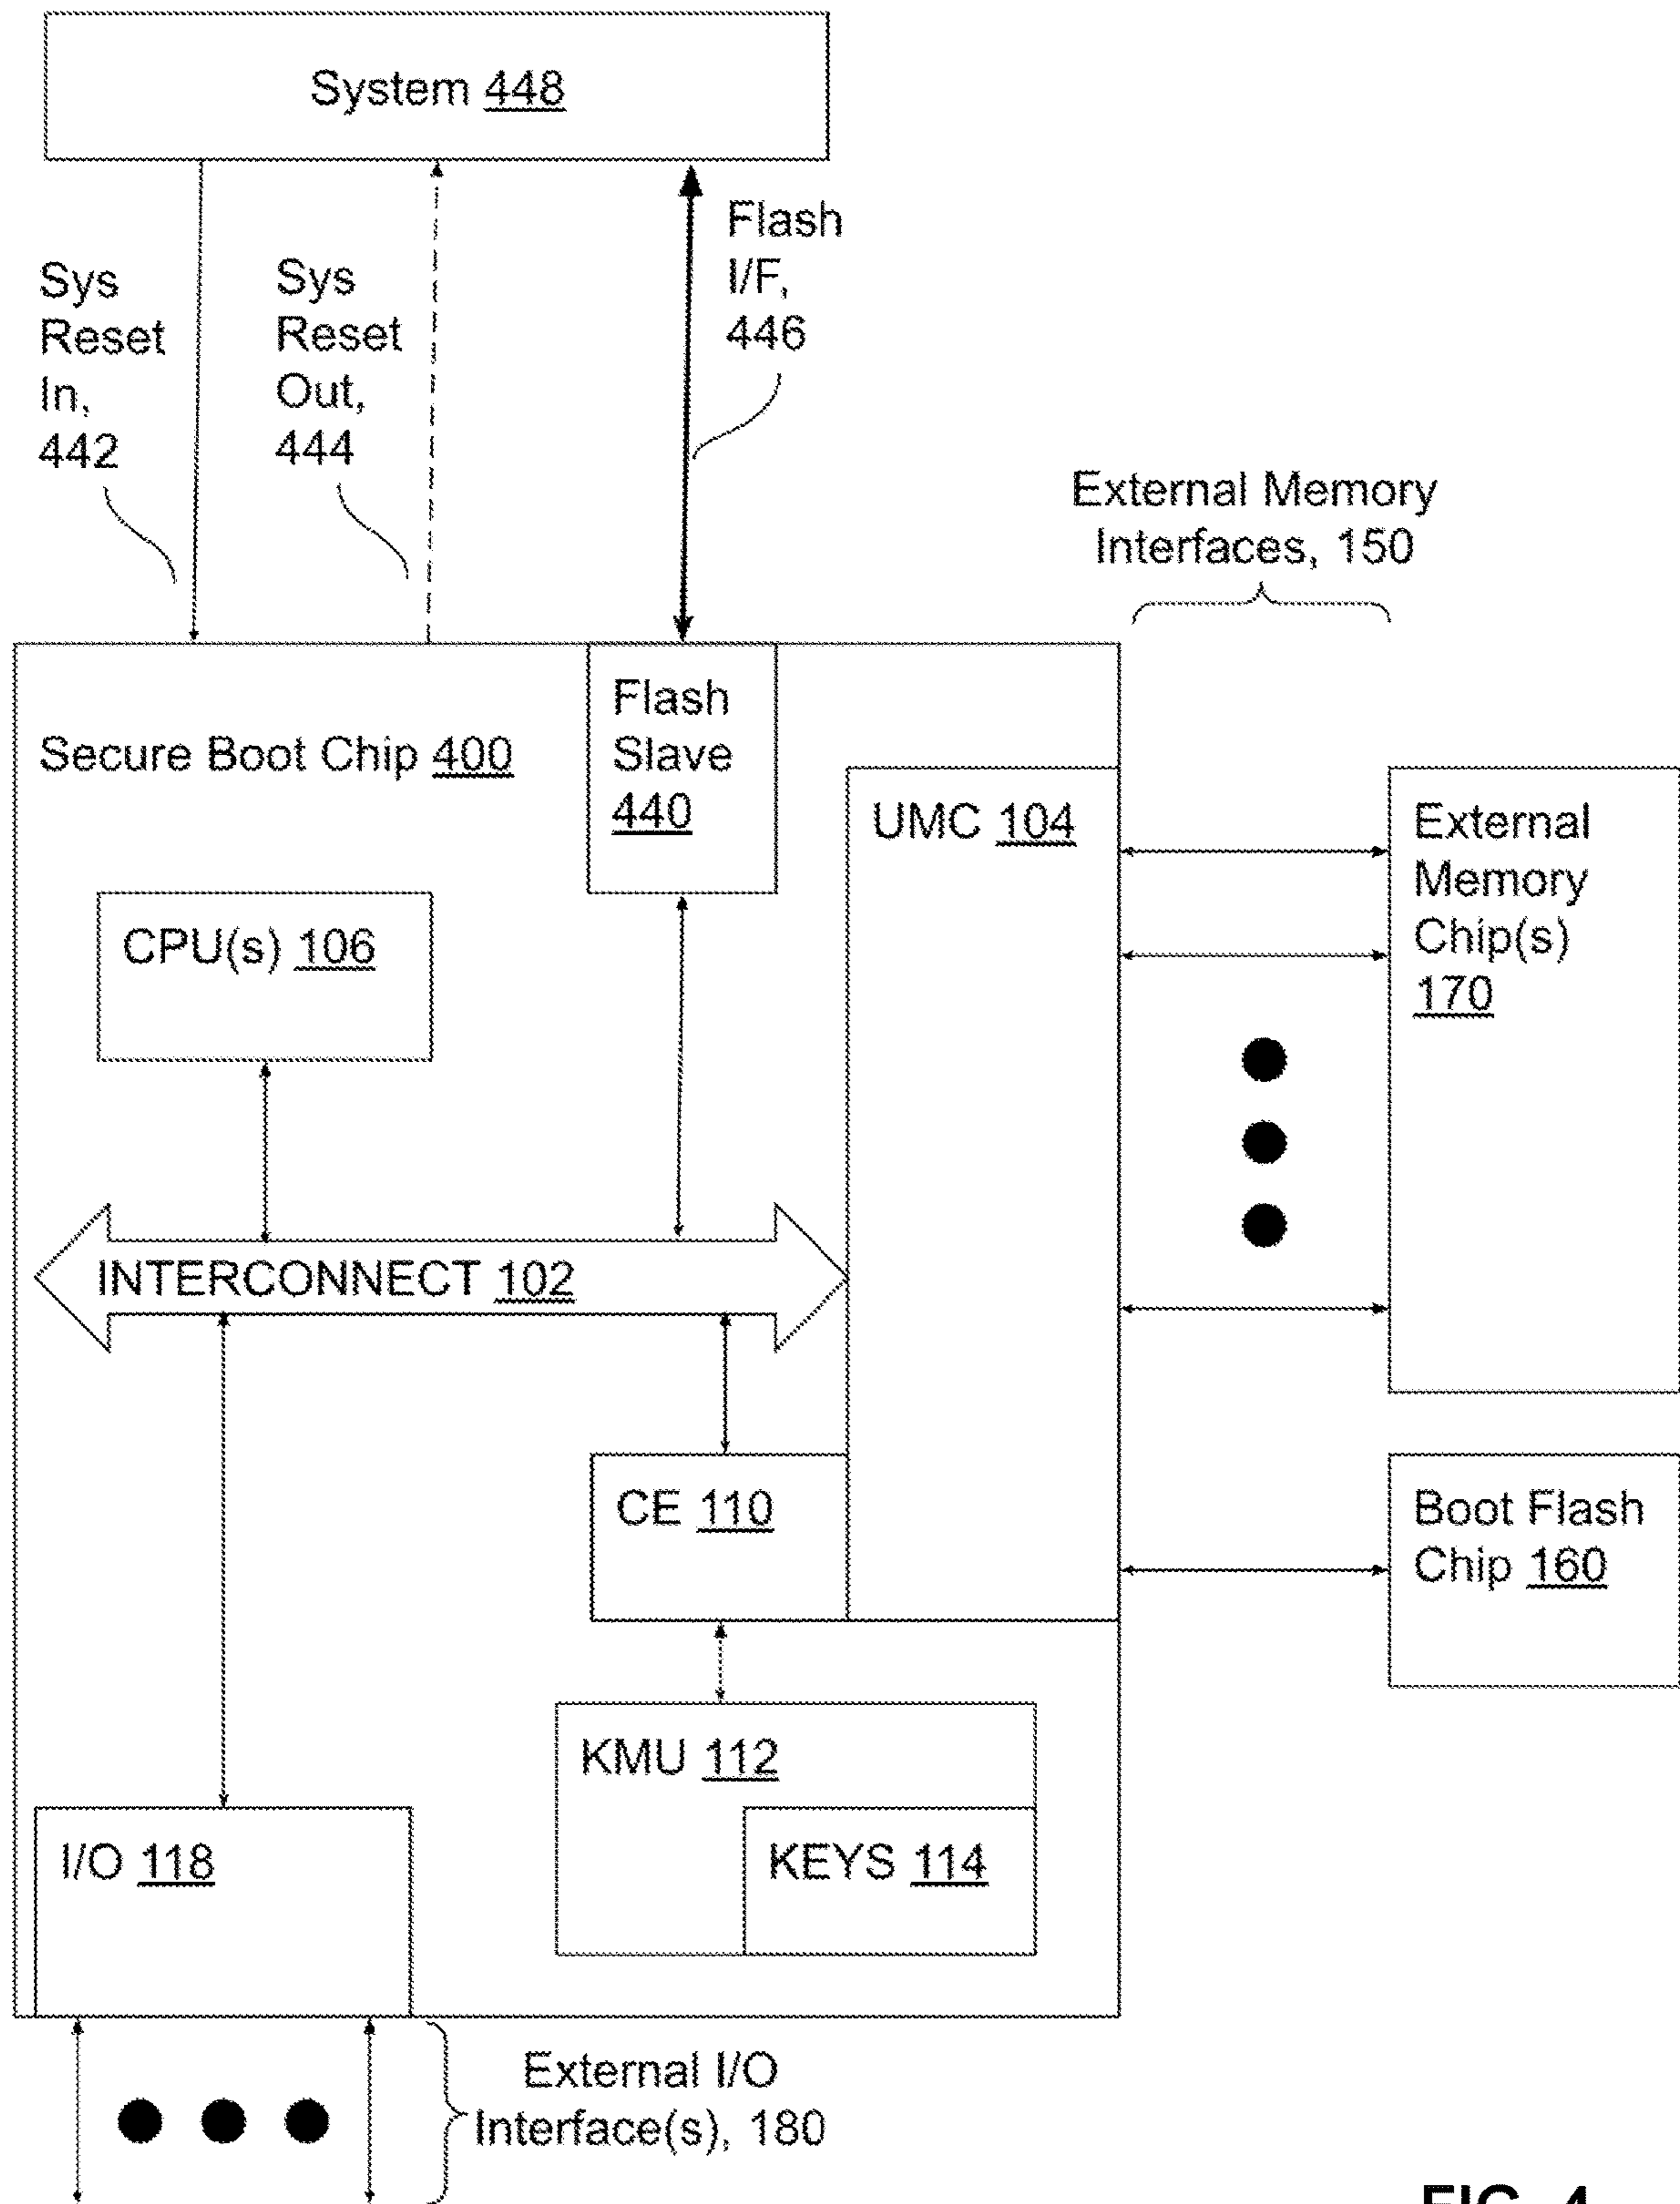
System 448

Sys Reset In, 442

Sys Reset Out, 444

Flash I/F, 446

External Memory Interfaces, 150

Secure Boot Chip 400

Flash Slave 440

UMC 104

External Memory Chip(s) 170

CPU(s) 106

INTERCONNECT 102

CE 110

Boot Flash Chip 160

KMU 112

KEYS 114

I/O 118

External I/O Interface(s), 180

FIG. 4